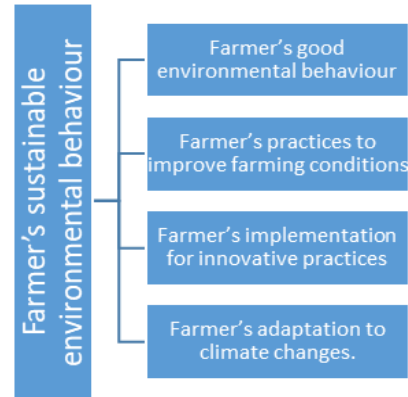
Farmer's sustainable environmental behaviour

Farmer's good environmental behaviour

Farmer's practices to improve farming conditions

Farmer's implementation for innovative practices

Farmer's adaptation to climate changes.